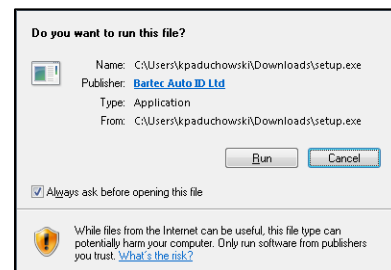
Do you want to run this file?

Name: C:\Users\kpaduchowski\Downloads\setup.exe
Publisher: Bartec Auto ID Ltd
Type: Application
From: C:\Users\kpaduchowski\Downloads\setup.exe

Run Cancel

Always ask before opening this file

While files from the Internet can be useful, this file type can potentially harm your computer. Only run software from publishers you trust. What's the risk?